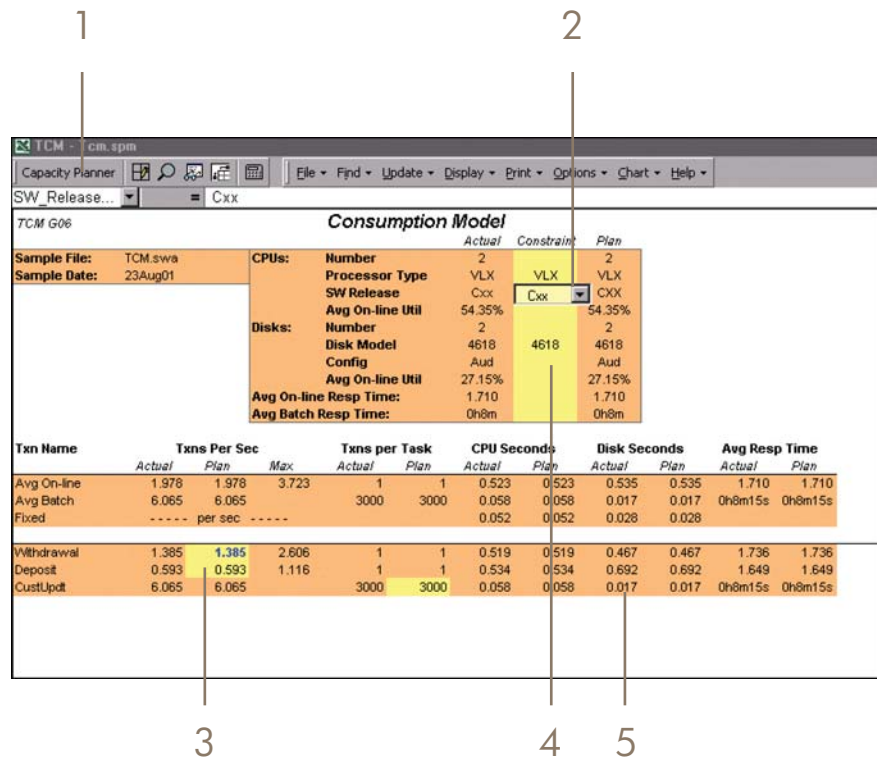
1

2

TCM - tcm.spm

Capacity Planner

File ▾ Find ▾ Update ▾ Display ▾ Print ▾ Options ▾ Chart ▾ Help ▾

SW_Release... = Cxx

TCM G06

Consumption Model

| | | | | Actual | Constraint | Plan |
|---|---|---|---|---|---|---|
| Sample File: | TCM.swa | CPUs: | Number | 2 | | 2 |
| Sample Date: | 23Aug01 | | Processor Type | VLX | VLX | VLX |
| | | | SW Release | Cxx | Cxx | CXX |
| | | | Avg On-line Util | 54.35% | | 54.35% |
| | | Disks: | Number | 2 | | 2 |
| | | | Disk Model | 4618 | 4618 | 4618 |
| | | | Config | Aud | | Aud |
| | | | Avg On-line Util | 27.15% | | 27.15% |
| | | Avg On-line Resp Time: | | 1.710 | | 1.710 |
| | | Avg Batch Resp Time: | | 0h8m | | 0h8m |

| Txn Name | Txns Per Sec Actual | Plan | Max | Txns per Task Actual | Plan | CPU Seconds Actual | Plan | Disk Seconds Actual | Plan | Avg Resp Time Actual | Plan |
|---|---|---|---|---|---|---|---|---|---|---|---|
| Avg On-line | 1.978 | 1.978 | 3.723 | 1 | 1 | 0.523 | 0.523 | 0.535 | 0.535 | 1.710 | 1.710 |
| Avg Batch | 6.065 | 6.065 | | 3000 | 3000 | 0.058 | 0.058 | 0.017 | 0.017 | 0h8m15s | 0h8m15s |
| Fixed | ----- | per sec | ----- | | | 0.052 | 0.052 | 0.028 | 0.028 | | |
| Withdrawal | 1.385 | 1.385 | 2.606 | 1 | 1 | 0.519 | 0.519 | 0.467 | 0.467 | 1.736 | 1.736 |
| Deposit | 0.593 | 0.593 | 1.116 | 1 | 1 | 0.534 | 0.534 | 0.692 | 0.692 | 1.649 | 1.649 |
| CustUpdt | 6.065 | 6.065 | | 3000 | 3000 | 0.058 | 0.058 | 0.017 | 0.017 | 0h8m15s | 0h8m15s |

3

4

5